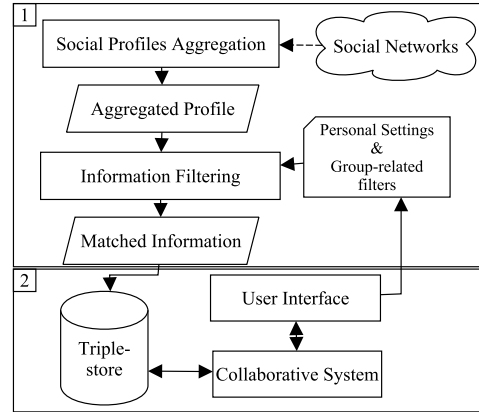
1

Social Profiles Aggregation

Social Networks

Aggregated Profile

Personal Settings & Group-related filters

Information Filtering

Matched Information

2

User Interface

Triple-store

Collaborative System